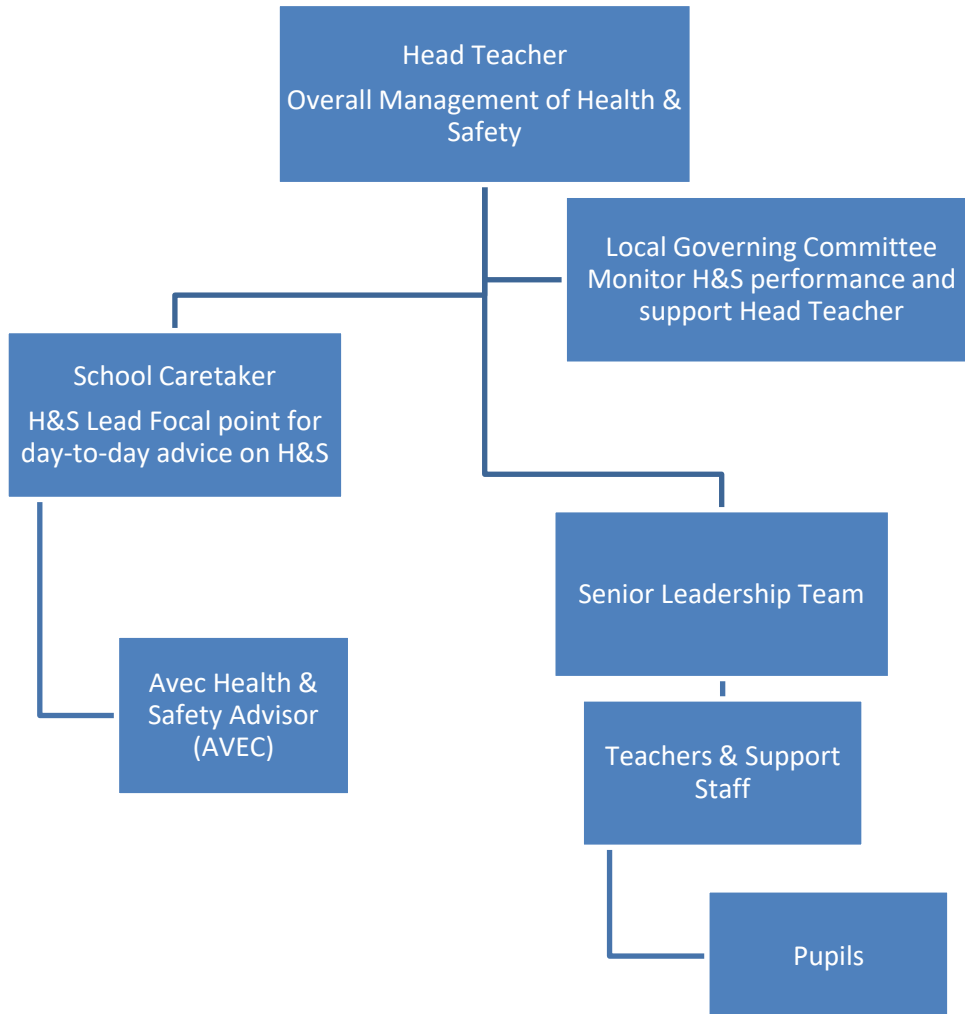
Head Teacher
Overall Management of Health & Safety

Local Governing Committee
Monitor H&S performance and support Head Teacher

School Caretaker
H&S Lead Focal point for day-to-day advice on H&S

Avec Health & Safety Advisor (AVEC)

Senior Leadership Team

Teachers & Support Staff

Pupils